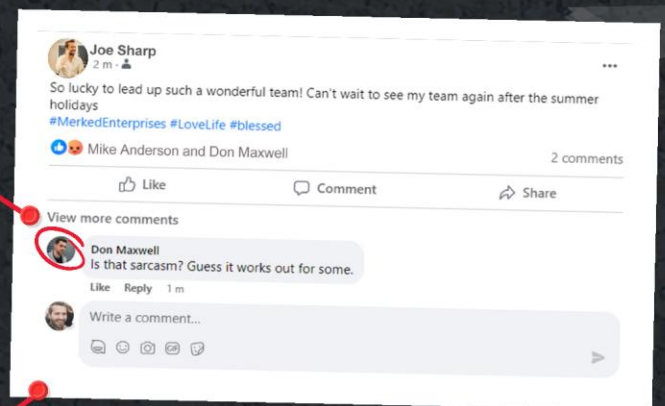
Joe Sharp
2 m · 

So lucky to lead up such a wonderful team! Can't wait to see my team again after the summer holidays
#MerkedEnterprises #LoveLife #blessed

Mike Anderson and Don Maxwell
2 comments

Like
Comment
Share

View more comments

Don Maxwell
Is that sarcasm? Guess it works out for some.
Like Reply 1 m

Write a comment...